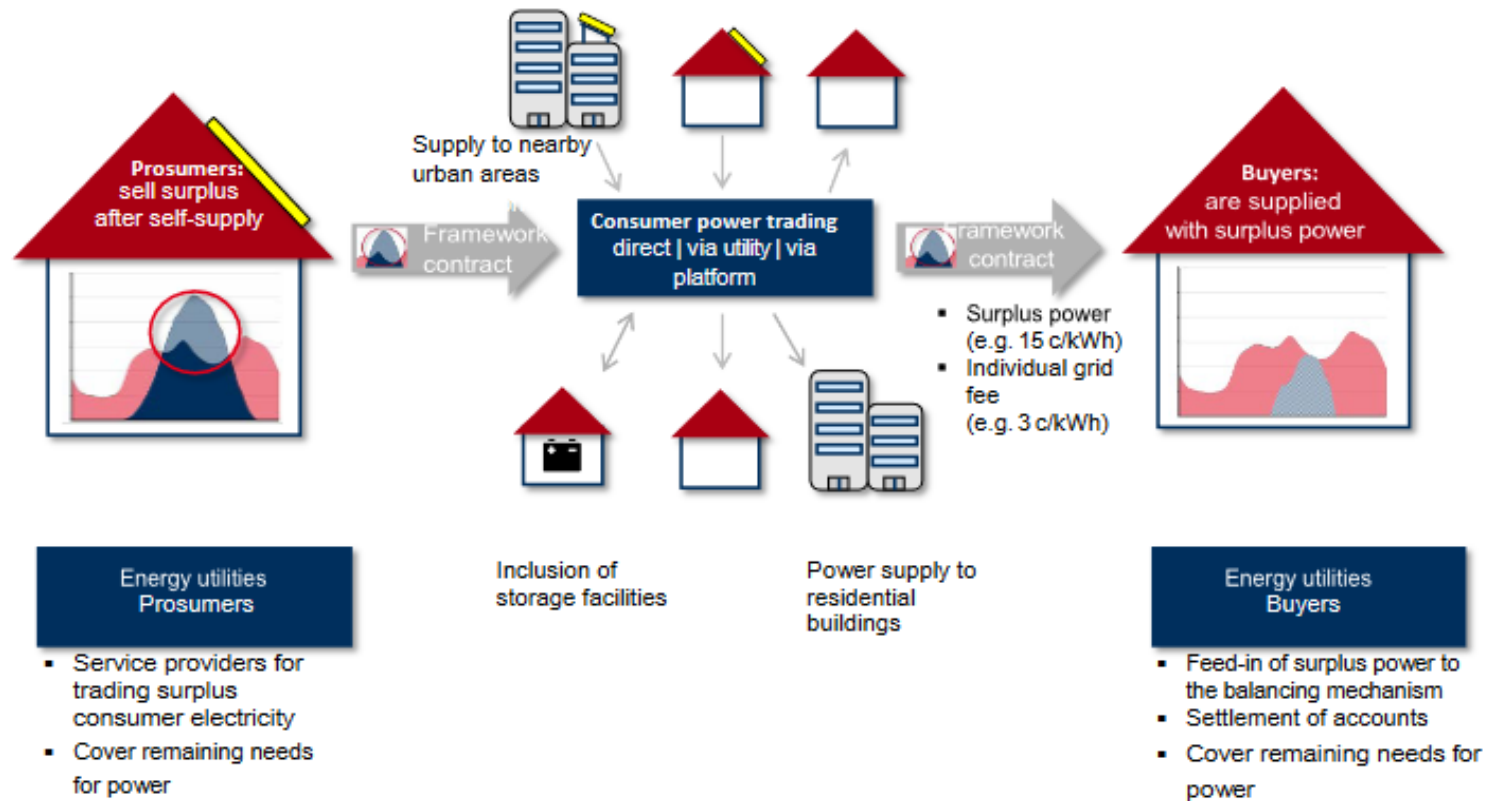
Prosumers:
sell surplus
after self-supply

Supply to nearby urban areas

Framework contract

Consumer power trading
direct | via utility | via platform

Framework contract

Buyers:
are supplied with surplus power

- Surplus power (e.g. 15 c/kWh)
- Individual grid fee (e.g. 3 c/kWh)

Energy utilities
Prosumers

- Service providers for trading surplus consumer electricity
- Cover remaining needs for power

Inclusion of storage facilities

Power supply to residential buildings

Energy utilities
Buyers

- Feed-in of surplus power to the balancing mechanism
- Settlement of accounts
- Cover remaining needs for power